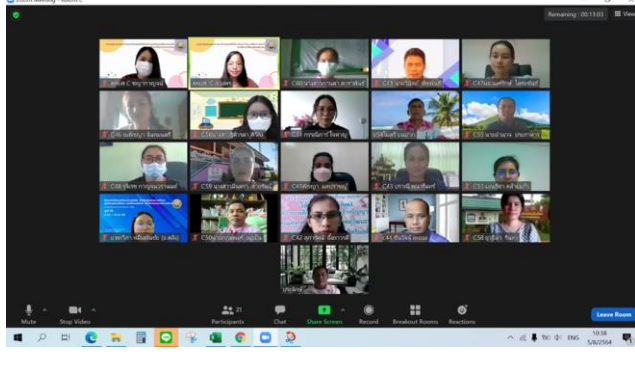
Zoom Meeting - Room C

Remaining : 00:13:03

View

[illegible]

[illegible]

C40 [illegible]

C41 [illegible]

C47 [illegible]

C46 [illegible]

C16 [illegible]

C31 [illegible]

C54 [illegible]

C55 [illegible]

C56 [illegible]

C59 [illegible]

C49 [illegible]

C43 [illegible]

C33 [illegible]

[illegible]

C50 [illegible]

C42 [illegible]

C45 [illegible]

C58 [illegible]

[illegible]

Mute

Stop Video

21

Participants

Chat

Share Screen

Record

Breakout Rooms

Reactions

Leave Room

ENG

10:38

5/8/2564